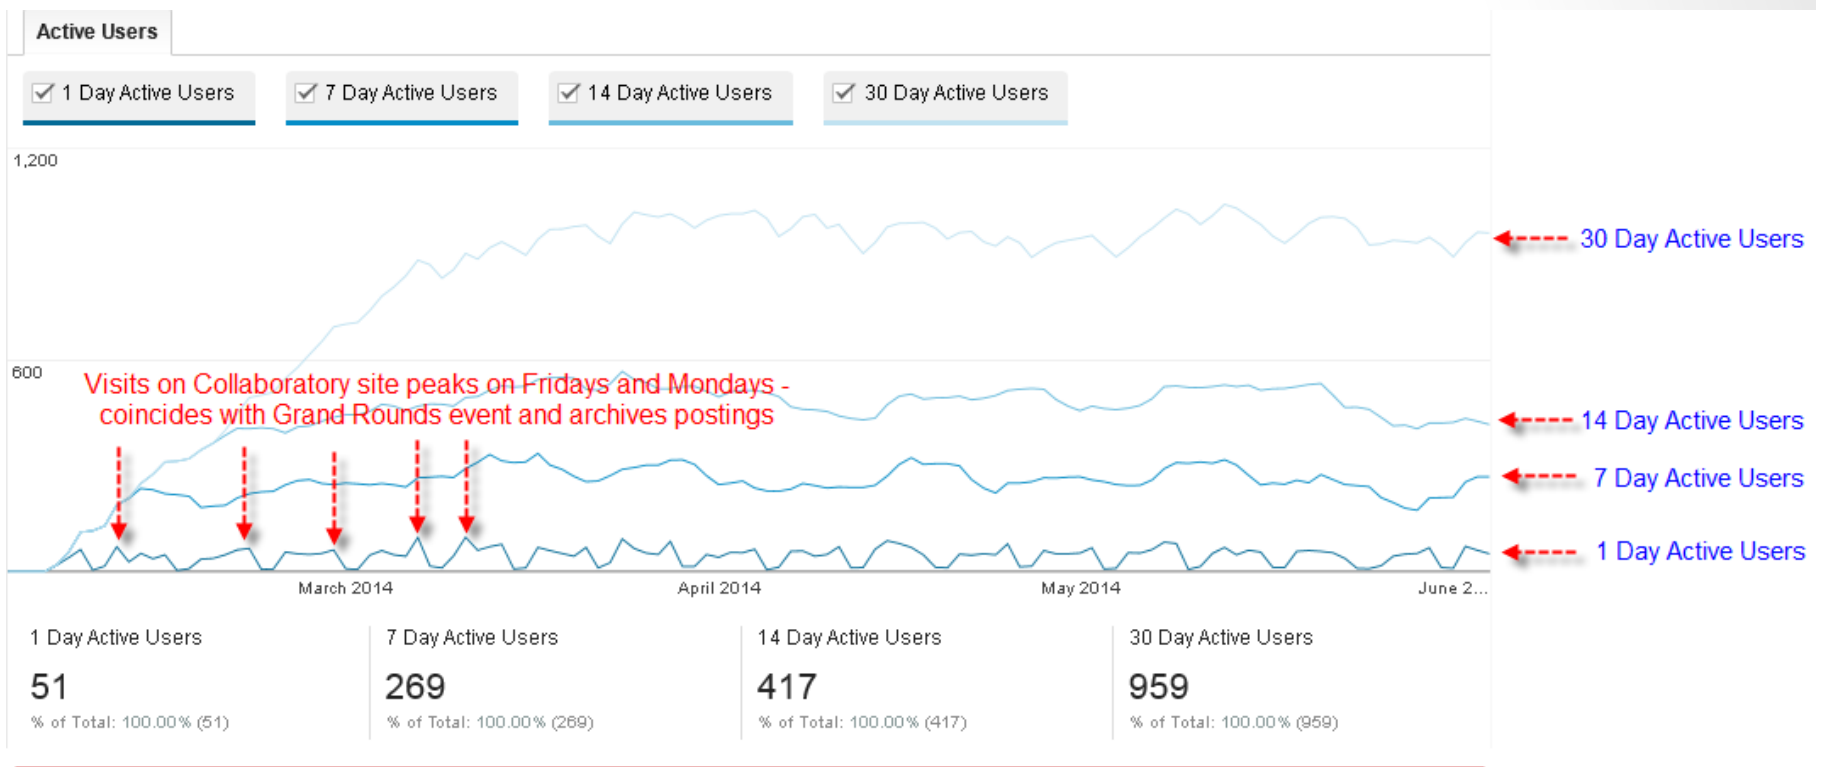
Active Users

1 Day Active Users

7 Day Active Users

14 Day Active Users

30 Day Active Users

1,200

600

Visits on Collaboratory site peaks on Fridays and Mondays - coincides with Grand Rounds event and archives postings

30 Day Active Users

14 Day Active Users

7 Day Active Users

1 Day Active Users

March 2014

April 2014

May 2014

June 2...

1 Day Active Users

51

% of Total: 100.00% (51)

7 Day Active Users

269

% of Total: 100.00% (269)

14 Day Active Users

417

% of Total: 100.00% (417)

30 Day Active Users

959

% of Total: 100.00% (959)